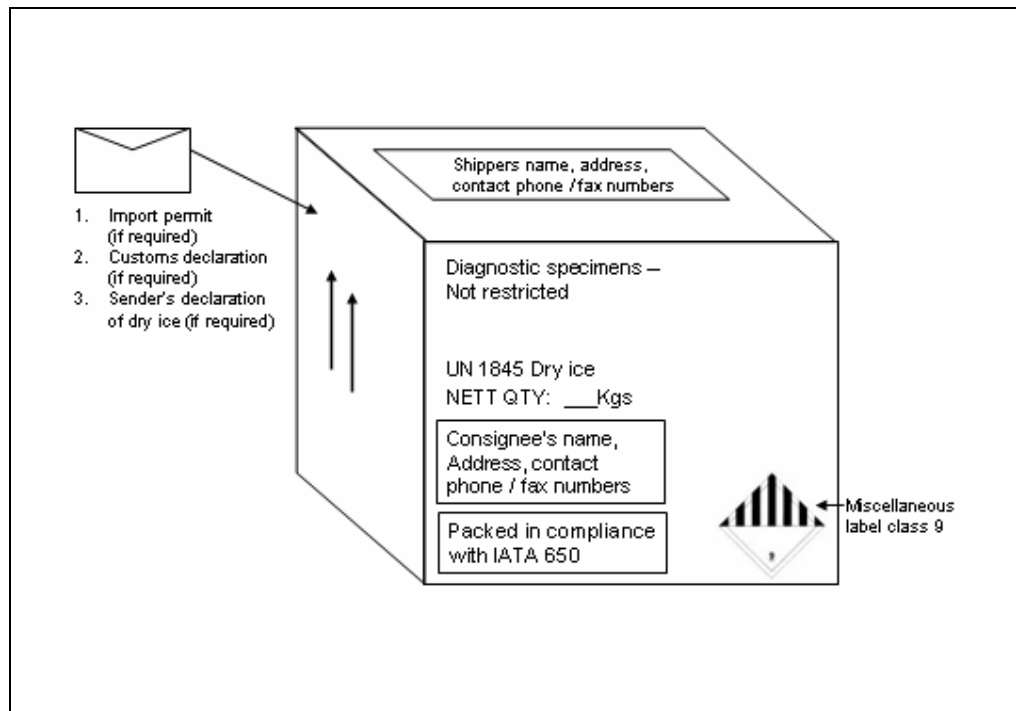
1. Import permit (if required)
2. Customs declaration (if required)
3. Sender's declaration of dry ice (if required)

Shippers name, address, contact phone / fax numbers

Diagnostic specimens – Not restricted

UN 1845 Dry ice
NETT QTY: ___Kgs

Consignee's name, Address, contact phone / fax numbers

Packed in compliance with IATA 650

9

Miscellaneous label class 9